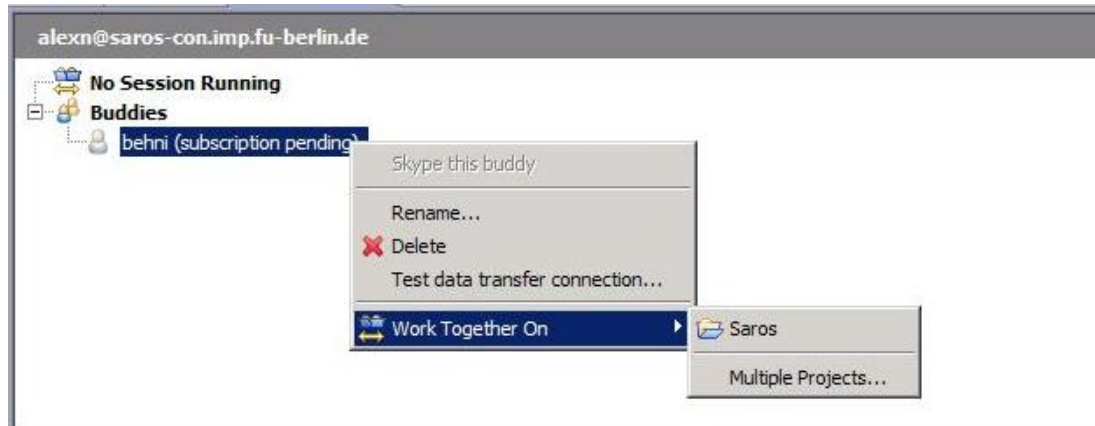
alexn@saros-con.imp.fu-berlin.de

No Session Running
Buddies
behni (subscription pending)

Skype this buddy

Rename...
Delete
Test data transfer connection...

Work Together On

Saros

Multiple Projects...